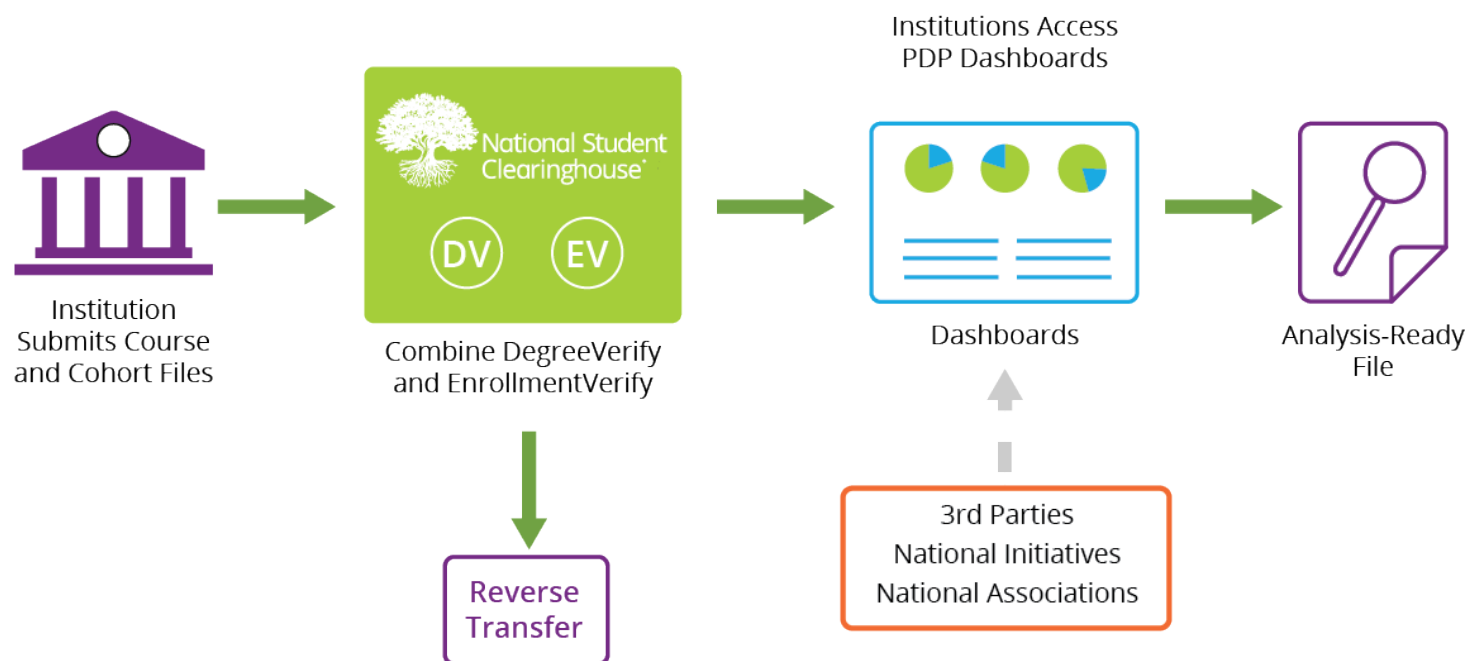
Institution Submits Course and Cohort Files

National Student Clearinghouse®

DV

EV

Combine DegreeVerify and EnrollmentVerify

Reverse Transfer

Institutions Access PDP Dashboards

Dashboards

3rd Parties
National Initiatives
National Associations

Analysis-Ready File